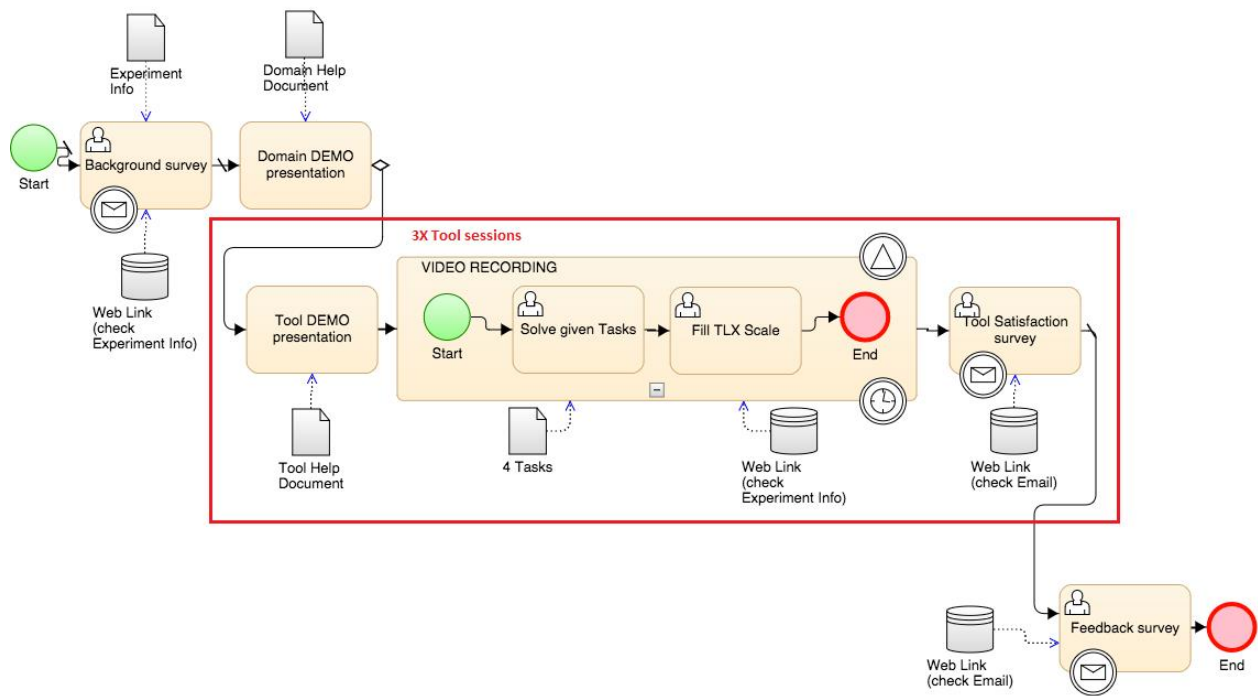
Experiment Info

Domain Help Document

Start

Background survey

Domain DEMO presentation

Web Link (check Experiment Info)

3X Tool sessions

VIDEO RECORDING

Tool DEMO presentation

Start

Solve given Tasks

Fill TLX Scale

End

Tool Satisfaction survey

Tool Help Document

4 Tasks

Web Link (check Experiment Info)

Web Link (check Email)

Web Link (check Email)

Feedback survey

End